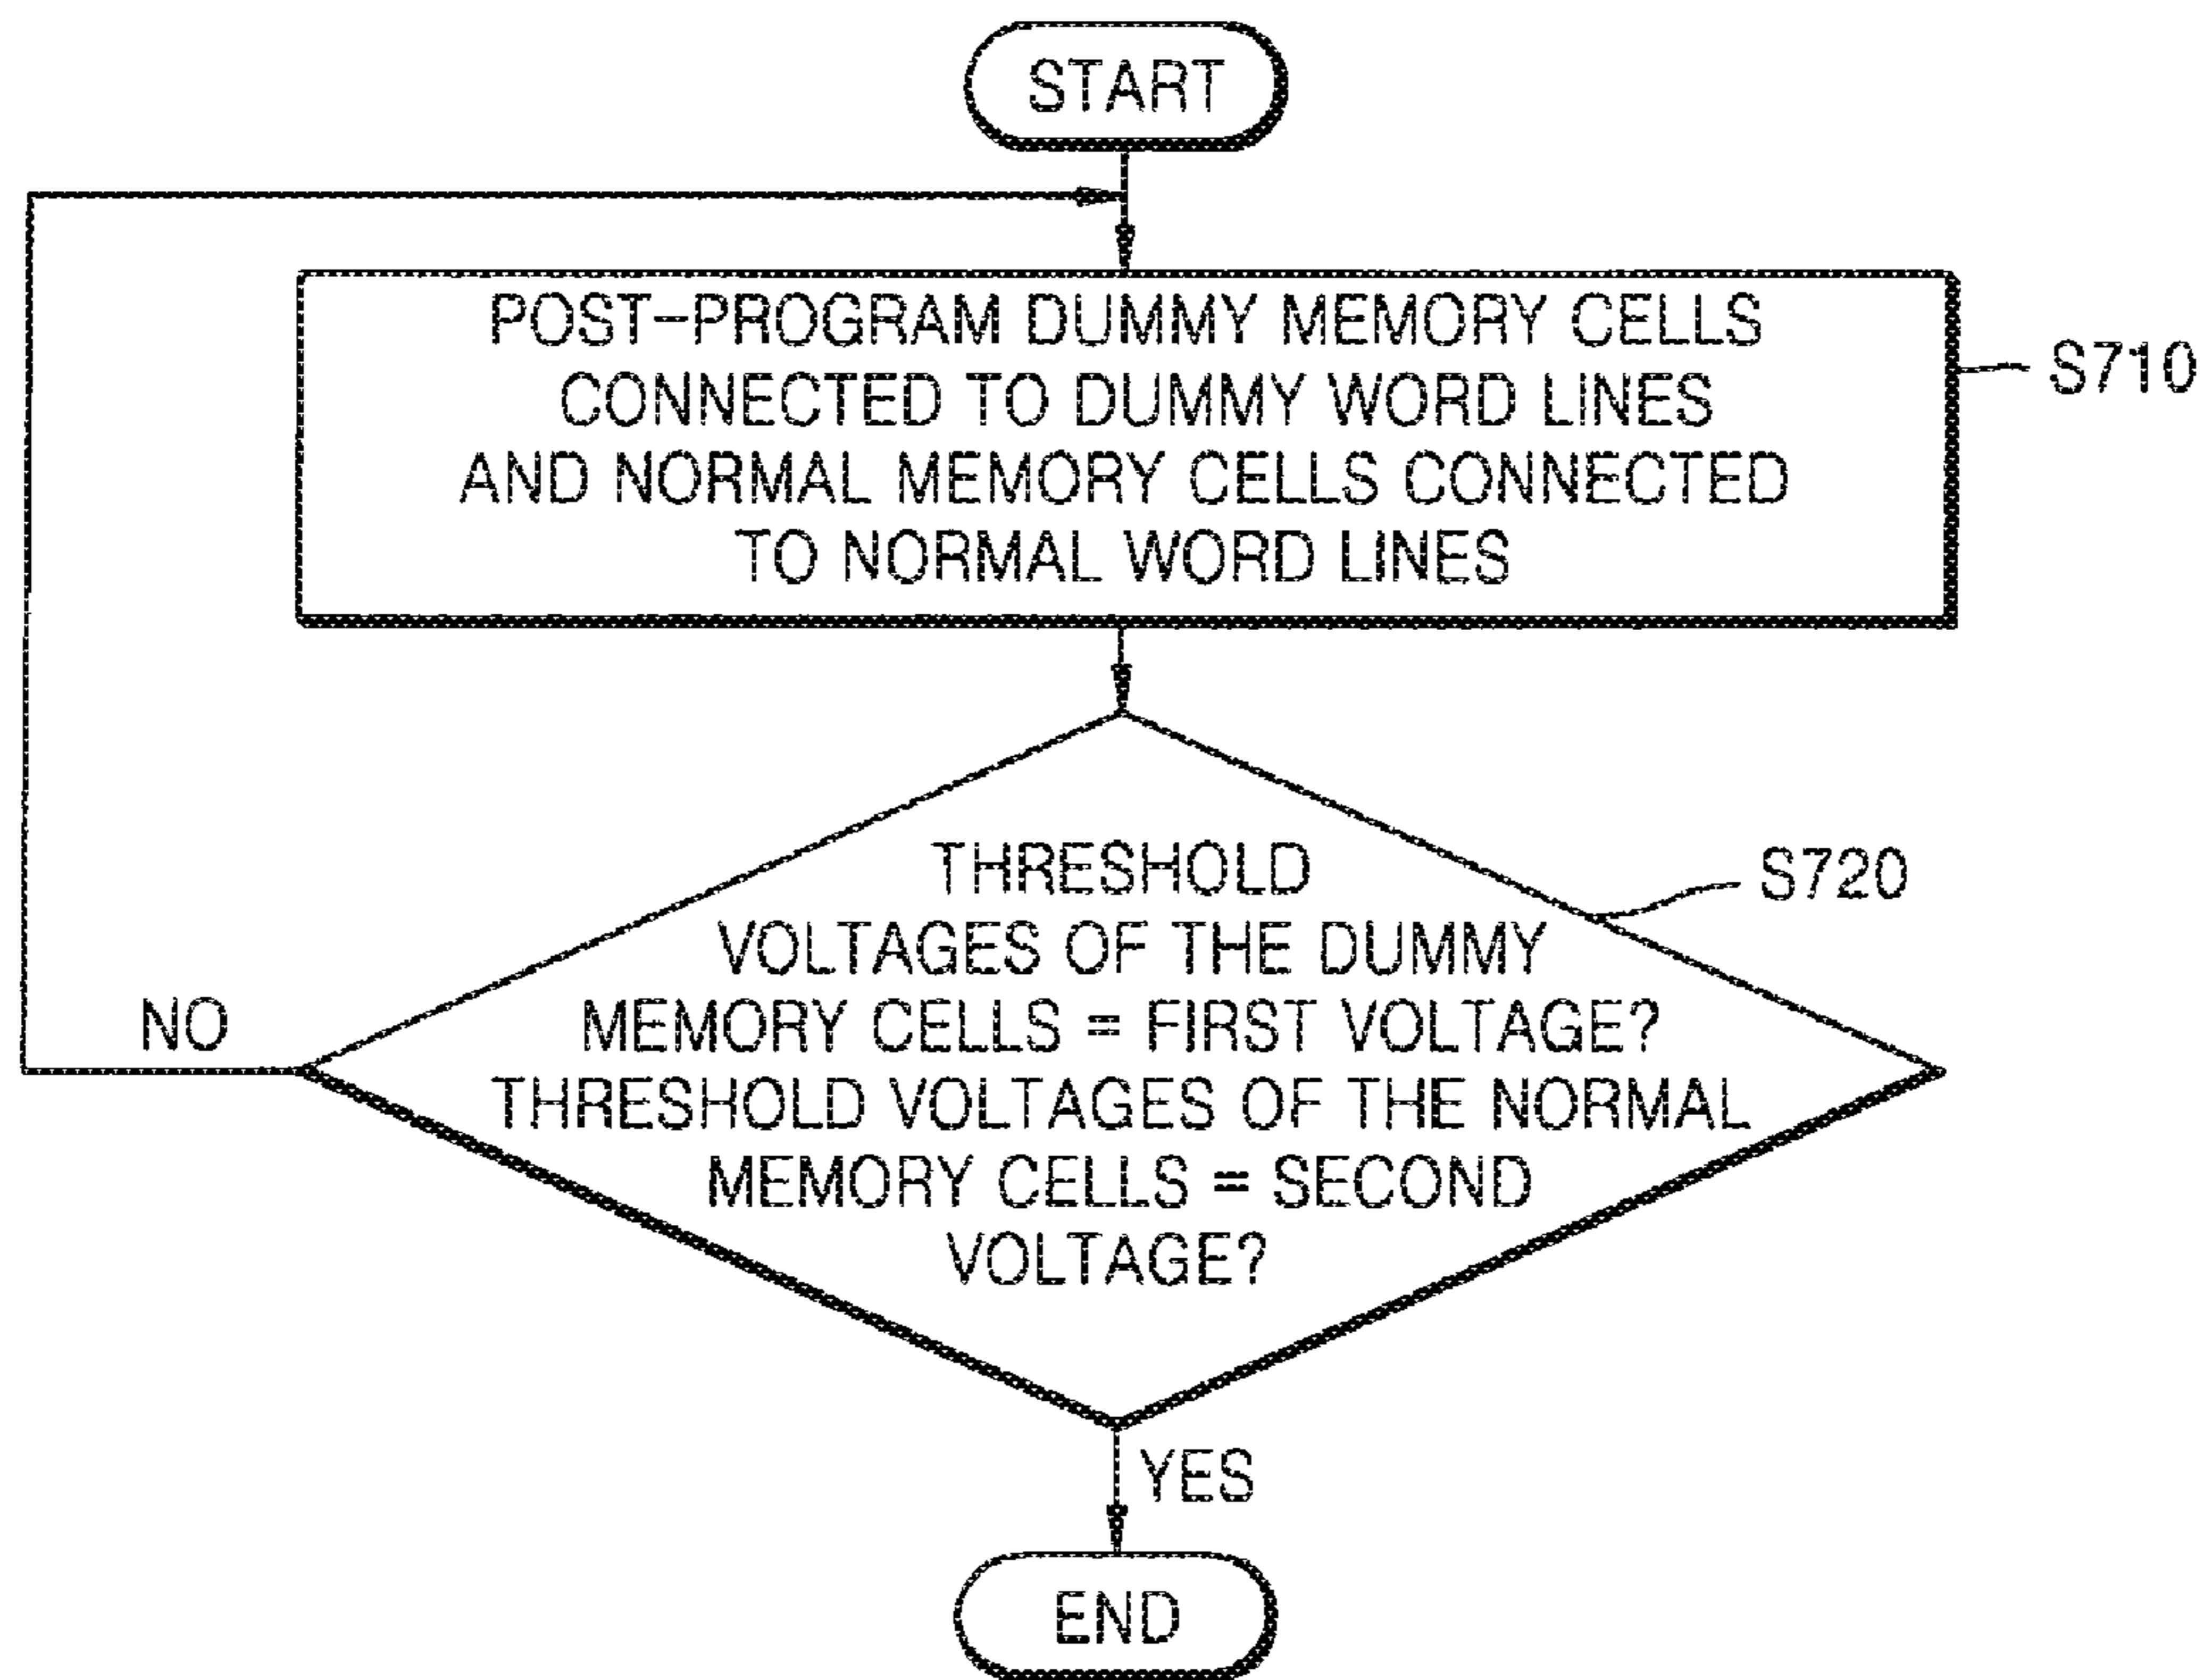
START

POST-PROGRAM DUMMY MEMORY CELLS CONNECTED TO DUMMY WORD LINES AND NORMAL MEMORY CELLS CONNECTED TO NORMAL WORD LINES

S710

THRESHOLD VOLTAGES OF THE DUMMY MEMORY CELLS = FIRST VOLTAGE? THRESHOLD VOLTAGES OF THE NORMAL MEMORY CELLS = SECOND VOLTAGE?

S720

NO

YES

END